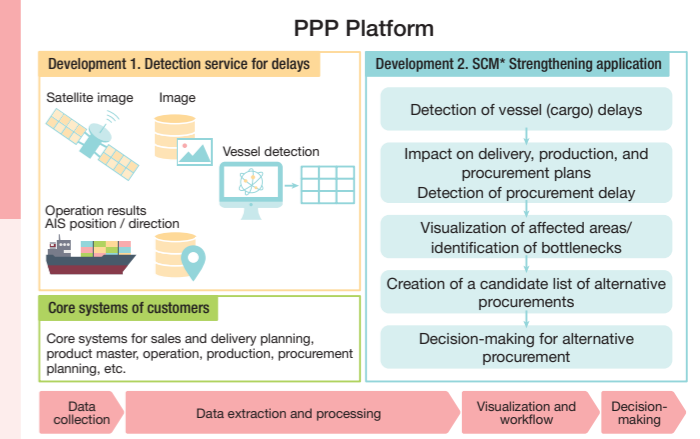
PPP Platform

Development 1. Detection service for delays

Satellite image

Image

Vessel detection

Operation results
AIS position / direction

Core systems of customers

Core systems for sales and delivery planning, product master, operation, production, procurement planning, etc.

Development 2. SCM* Strengthening application

Detection of vessel (cargo) delays

Impact on delivery, production, and procurement plans
Detection of procurement delay

Visualization of affected areas/ identification of bottlenecks

Creation of a candidate list of alternative procurements

Decision-making for alternative procurement

Data collection

Data extraction and processing

Visualization and workflow

Decision-making